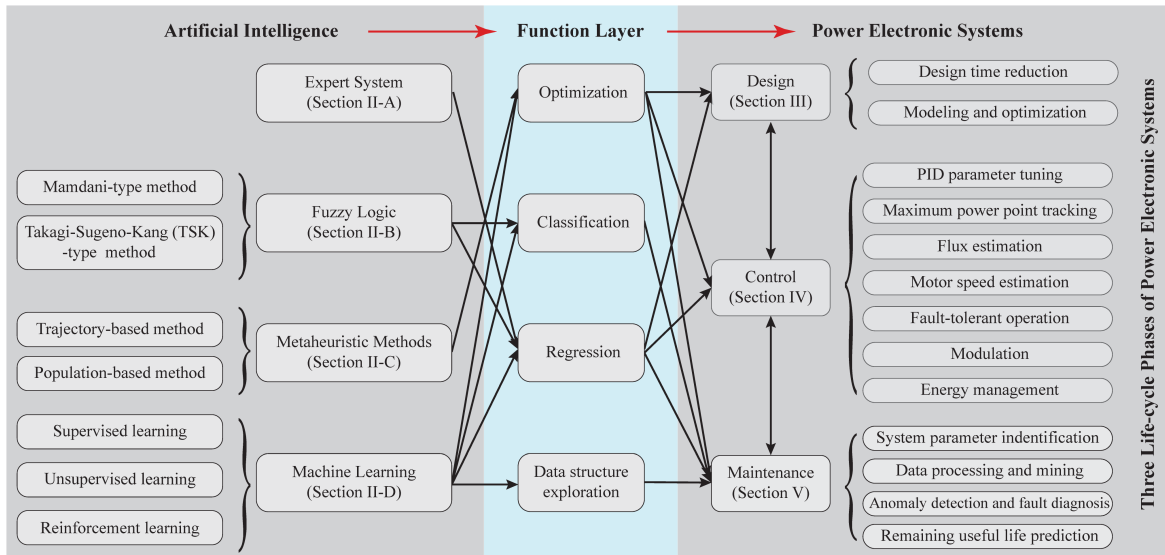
Artificial Intelligence

Function Layer

Power Electronic Systems

Expert System (Section II-A)

Mamdani-type method

Takagi-Sugeno-Kang (TSK) -type method

Fuzzy Logic (Section II-B)

Trajectory-based method

Population-based method

Metaheuristic Methods (Section II-C)

Supervised learning

Unsupervised learning

Reinforcement learning

Machine Learning (Section II-D)

Optimization

Classification

Regression

Data structure exploration

Design (Section III)

Control (Section IV)

Maintenance (Section V)

Design time reduction

Modeling and optimization

PID parameter tuning

Maximum power point tracking

Flux estimation

Motor speed estimation

Fault-tolerant operation

Modulation

Energy management

System parameter indentification

Data processing and mining

Anomaly detection and fault diagnosis

Remaining useful life prediction

Three Life-cycle Phases of Power Electronic Systems